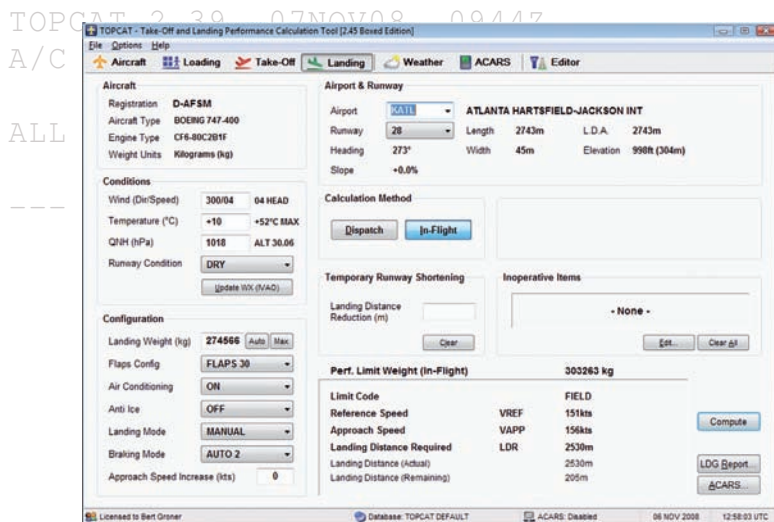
TOPCAT 2.39 07NOV08 0944Z
A/C
ALL
---

TOPCAT - Take-Off and Landing Performance Calculation Tool [2.45 Boxed Edition]
File Options Help
Aircraft | Loading | Take-Off | Landing | Weather | ACARS | Editor

Aircraft
Registration D-AFSM
Aircraft Type BOEING 747-400
Engine Type CF6-80C2B1F
Weight Units Kilograms (kg)

Conditions
Wind (Dir/Speed) 300/04 04 HEAD
Temperature (°C) +10 +52°C MAX
QNH (hPa) 1018 ALT 30.06
Runway Condition DRY
Update WX (IVAO)

Configuration
Landing Weight (kg) 274566 Auto Max
Flaps Config FLAPS 30
Air Conditioning ON
Anti Ice OFF
Landing Mode MANUAL
Braking Mode AUTO 2
Approach Speed Increase (kts) 0

Airport & Runway
Airport KATL ATLANTA HARTSFIELD-JACKSON INT
Runway 28 Length 2743m L.D.A. 2743m
Heading 273° Width 45m Elevation 998ft (304m)
Slope +0.0%

Calculation Method
Dispatch In-Flight

Temporary Runway Shortening
Landing Distance Reduction (m)
Clear

Inoperative Items
- None -
Edit... Clear All

Perf. Limit Weight (In-Flight) 303263 kg
Limit Code FIELD
Reference Speed VREF 151kts
Approach Speed VAPP 156kts
Landing Distance Required LDR 2530m
Landing Distance (Actual) 2530m
Landing Distance (Remaining) 205m

Compute
LDG Report...
ACARS...

Licensed to Bert Groner | Database: TOPCAT DEFAULT | ACARS: Disabled | 06 NOV 2008 | 12:58:03 UTC